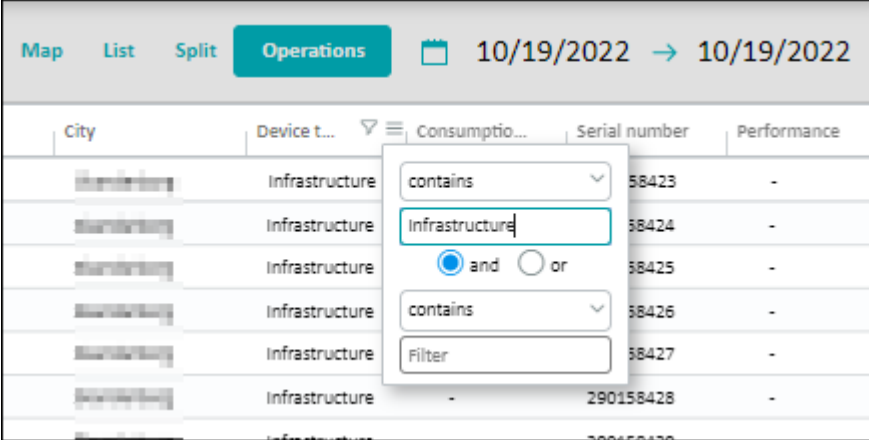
Map List Split Operations 10/19/2022 → 10/19/2022

| City | Device t... | Consumptio... | Serial number | Performance |
|---|---|---|---|---|
| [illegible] | Infrastructure | | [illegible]58423 | - |
| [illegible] | Infrastructure | | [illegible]58424 | - |
| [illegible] | Infrastructure | | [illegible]58425 | - |
| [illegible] | Infrastructure | | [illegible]58426 | - |
| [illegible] | Infrastructure | | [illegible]58427 | - |
| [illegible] | Infrastructure | - | 290158428 | - |
| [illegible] | Infrastructure | | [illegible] | |

contains
Infrastructure
and or
contains
Filter